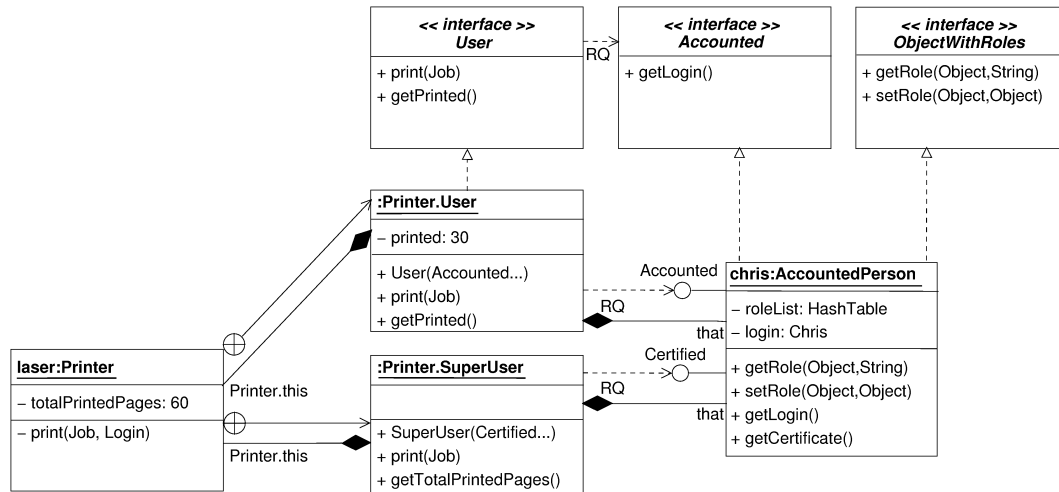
<< interface >>
User

+ print(Job)
+ getPrinted()

RQ

<< interface >>
Accounted

+ getLogin()

<< interface >>
ObjectWithRoles

+ getRole(Object,String)
+ setRole(Object,Object)

:Printer.User

– printed: 30

+ User(Accounted...)
+ print(Job)
+ getPrinted()

Accounted

RQ

that

chris:AccountedPerson

– roleList: HashTable
– login: Chris

+ getRole(Object,String)
+ setRole(Object,Object)
+ getLogin()
+ getCertificate()

laser:Printer

– totalPrintedPages: 60

– print(Job, Login)

Printer.this

Printer.this

:Printer.SuperUser

+ SuperUser(Certified...)
+ print(Job)
+ getTotalPrintedPages()

Certified

RQ

that